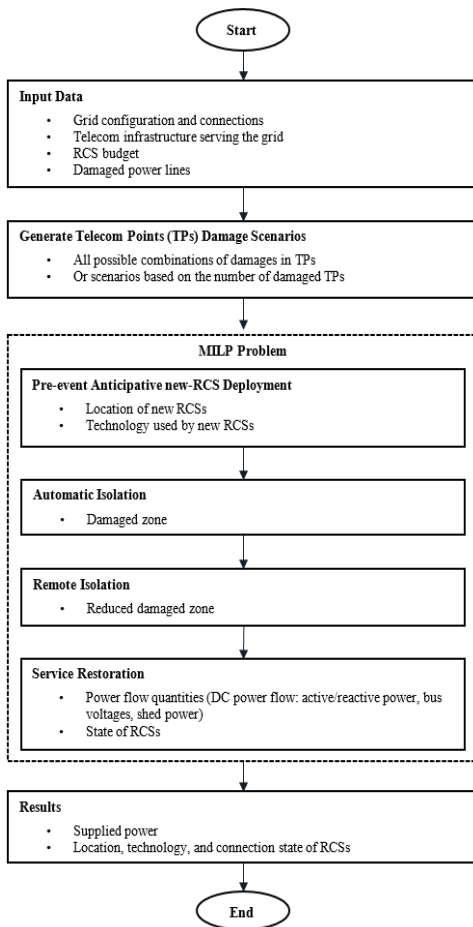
Start

Input Data

- Grid configuration and connections
- Telecom infrastructure serving the grid
- RCS budget
- Damaged power lines

Generate Telecom Points (TPs) Damage Scenarios

- All possible combinations of damages in TPs
- Or scenarios based on the number of damaged TPs

MILP Problem

Pre-event Anticipative new-RCS Deployment

- Location of new RCSs
- Technology used by new RCSs

Automatic Isolation

- Damaged zone

Remote Isolation

- Reduced damaged zone

Service Restoration

- Power flow quantities (DC power flow: active/reactive power, bus voltages, shed power)
- State of RCSs

Results

- Supplied power
- Location, technology, and connection state of RCSs

End